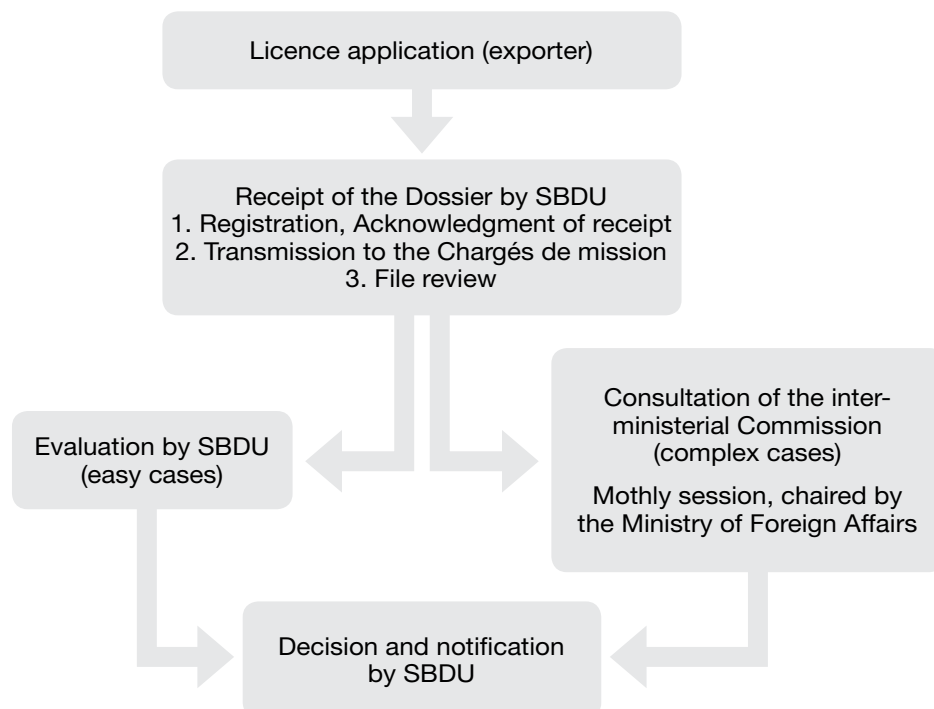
Licence application (exporter)

Receipt of the Dossier by SBDU
1. Registration, Acknowledgment of receipt
2. Transmission to the Chargés de mission
3. File review

Evaluation by SBDU (easy cases)

Consultation of the interministerial Commission (complex cases)

Mothly session, chaired by the Ministry of Foreign Affairs

Decision and notification by SBDU